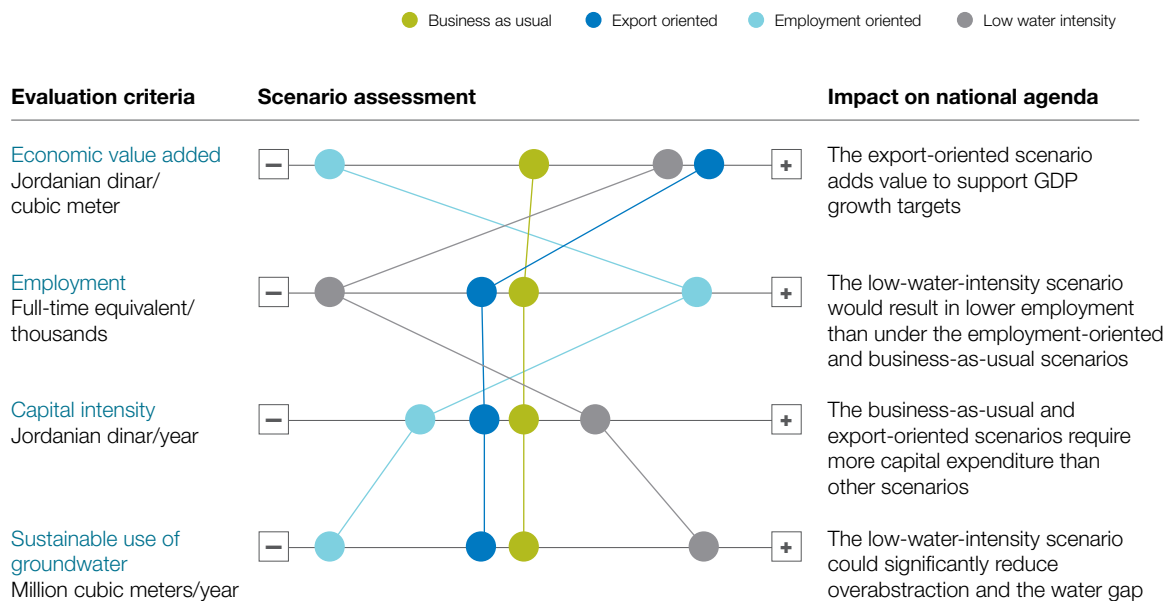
Business as usual   Export oriented   Employment oriented   Low water intensity

| Evaluation criteria | Scenario assessment | Impact on national agenda |
|---|---|---|
| Economic value added Jordanian dinar/ cubic meter | − + | The export-oriented scenario adds value to support GDP growth targets |
| Employment Full-time equivalent/ thousands | − + | The low-water-intensity scenario would result in lower employment than under the employment-oriented and business-as-usual scenarios |
| Capital intensity Jordanian dinar/year | − + | The business-as-usual and export-oriented scenarios require more capital expenditure than other scenarios |
| Sustainable use of groundwater Million cubic meters/year | − + | The low-water-intensity scenario could significantly reduce overabstraction and the water gap |